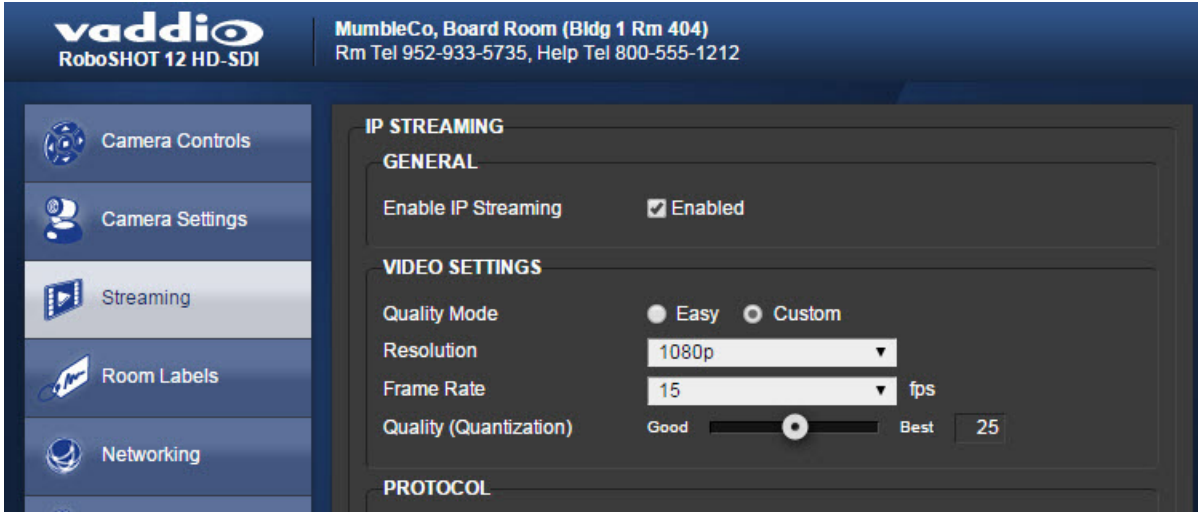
vaddio
RoboSHOT 12 HD-SDI

MumbleCo, Board Room (Bldg 1 Rm 404)
Rm Tel 952-933-5735, Help Tel 800-555-1212

Camera Controls

Camera Settings

Streaming

Room Labels

Networking

IP STREAMING

GENERAL

Enable IP Streaming Enabled

VIDEO SETTINGS

Quality Mode Easy Custom

Resolution 1080p

Frame Rate 15 fps

Quality (Quantization) Good Best 25

PROTOCOL